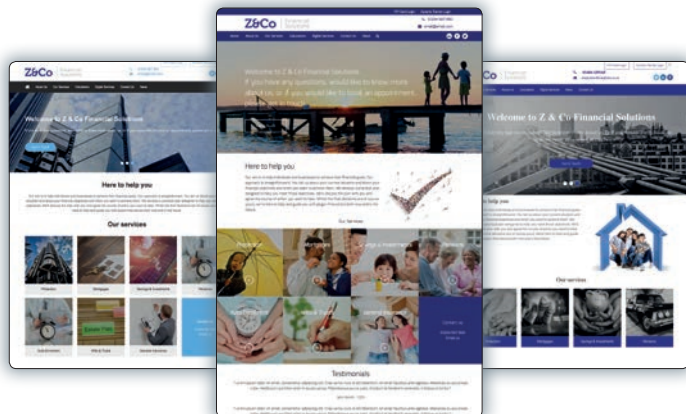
Z&Co Financial Solutions

Welcome to Z & Co Financial Solutions

Here to help you

Our services

Protection

Mortgages

Savings & Investments

Pensions

Z&Co Financial Solutions

Home

About Us

Our Services

Calculators

Helpful Services

Contact Us

News

Welcome to Z & Co Financial Solutions

If you have any questions, would like to know more about us or if you would like to book an appointment, please get in touch

Here to help you

Our Services

Protection

Mortgages

Savings & Investments

Pensions

Testimonials

Z&Co Financial Solutions

Welcome to Z & Co Financial Solutions

Here to help you

Our services